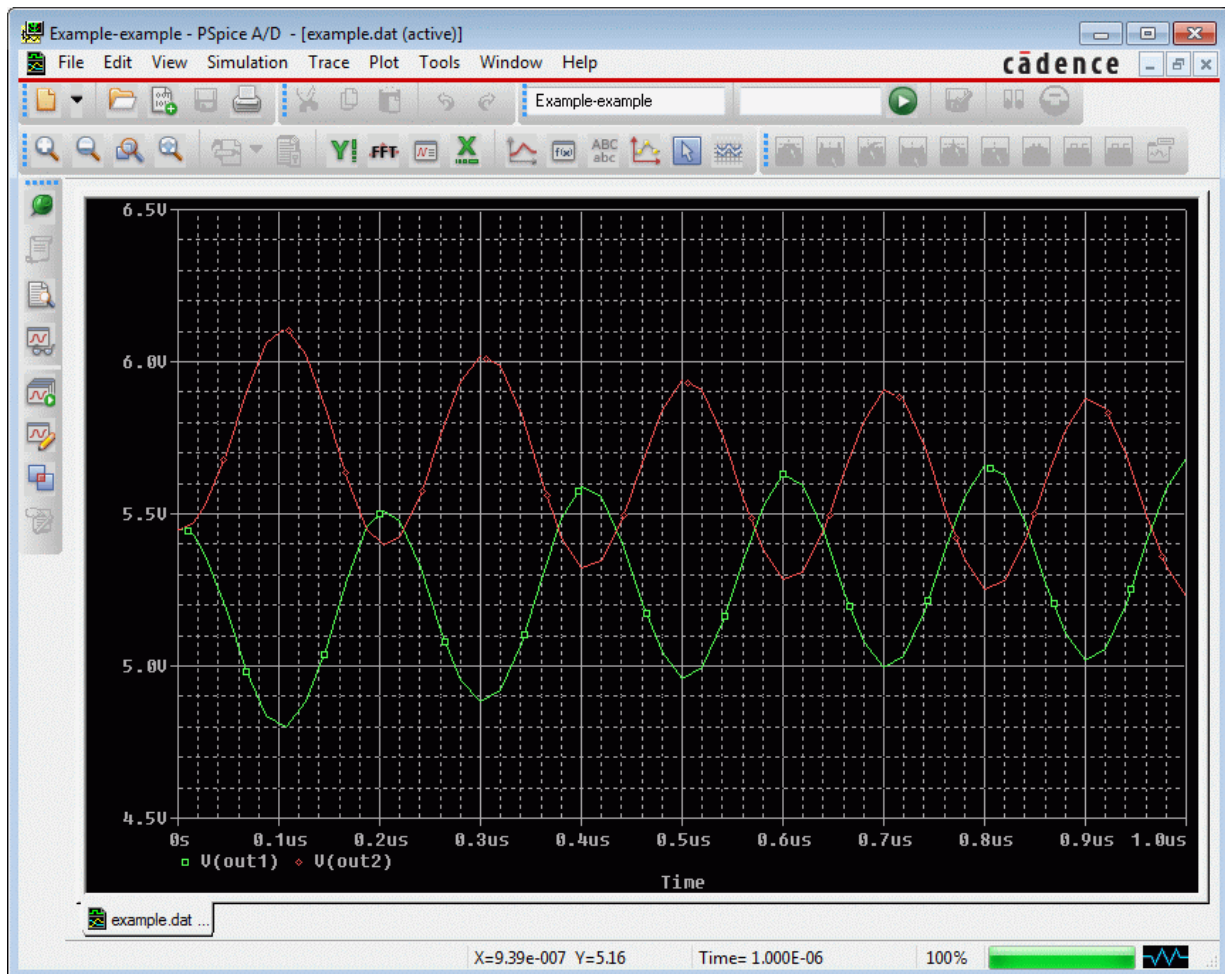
Example-example - PSpice A/D - [example.dat (active)]

File Edit View Simulation Trace Plot Tools Window Help

cādence

Example-example

FFT

ABC abc

6.5V

6.0V

5.5V

5.0V

4.5V

0s 0.1us 0.2us 0.3us 0.4us 0.5us 0.6us 0.7us 0.8us 0.9us 1.0us

V(out1) V(out2)

Time

example.dat ...

X=9.39e-007 Y=5.16

Time= 1.000E-06

100%